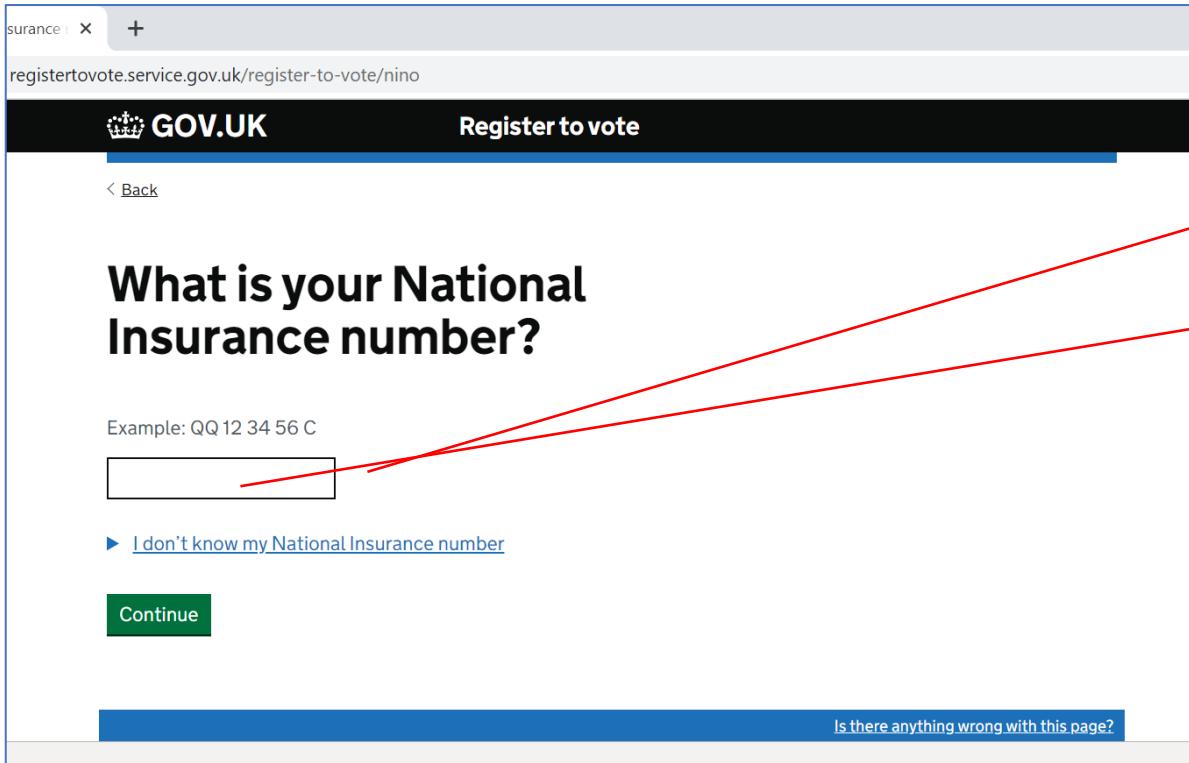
surance

registertovote.service.gov.uk/register-to-vote/nino

GOV.UK

Register to vote

Back

What is your National Insurance number?

Example: QQ 12 34 56 C

I don't know my National Insurance number

Continue

Is there anything wrong with this page?